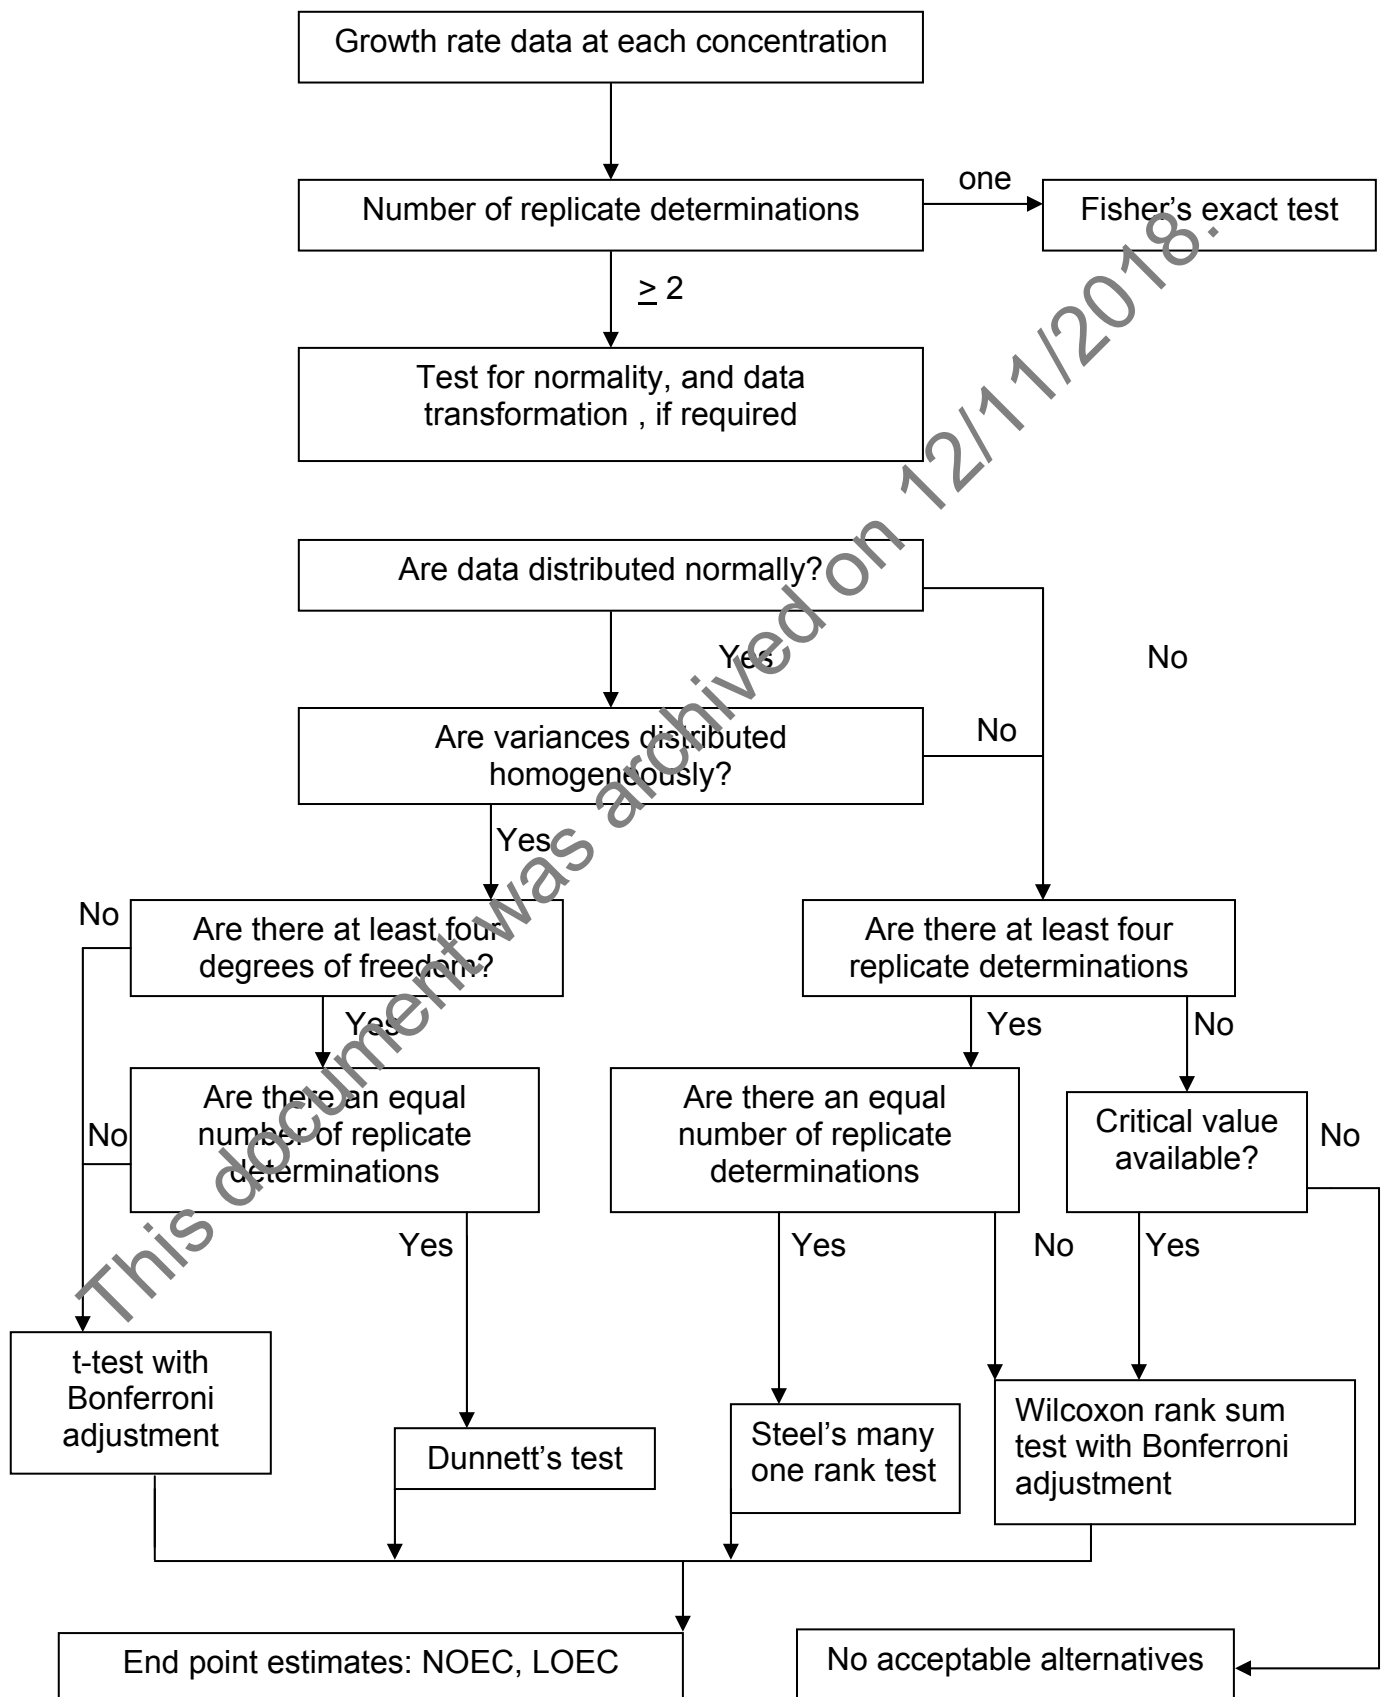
Growth rate data at each concentration

Number of replicate determinations

one

Fisher's exact test

$\geq 2$

Test for normality, and data transformation , if required

Are data distributed normally?

Yes

No

Are variances distributed homogeneously?

No

Yes

No

Are there at least four degrees of freedom?

Are there at least four replicate determinations

Yes

Yes

No

Are there an equal number of replicate determinations

No

Are there an equal number of replicate determinations

Critical value available?

No

Yes

Yes

No

Yes

t-test with Bonferroni adjustment

Dunnett's test

Steel's many one rank test

Wilcoxon rank sum test with Bonferroni adjustment

End point estimates: NOEC, LOEC

No acceptable alternatives

This document was archived on 12/11/2018.